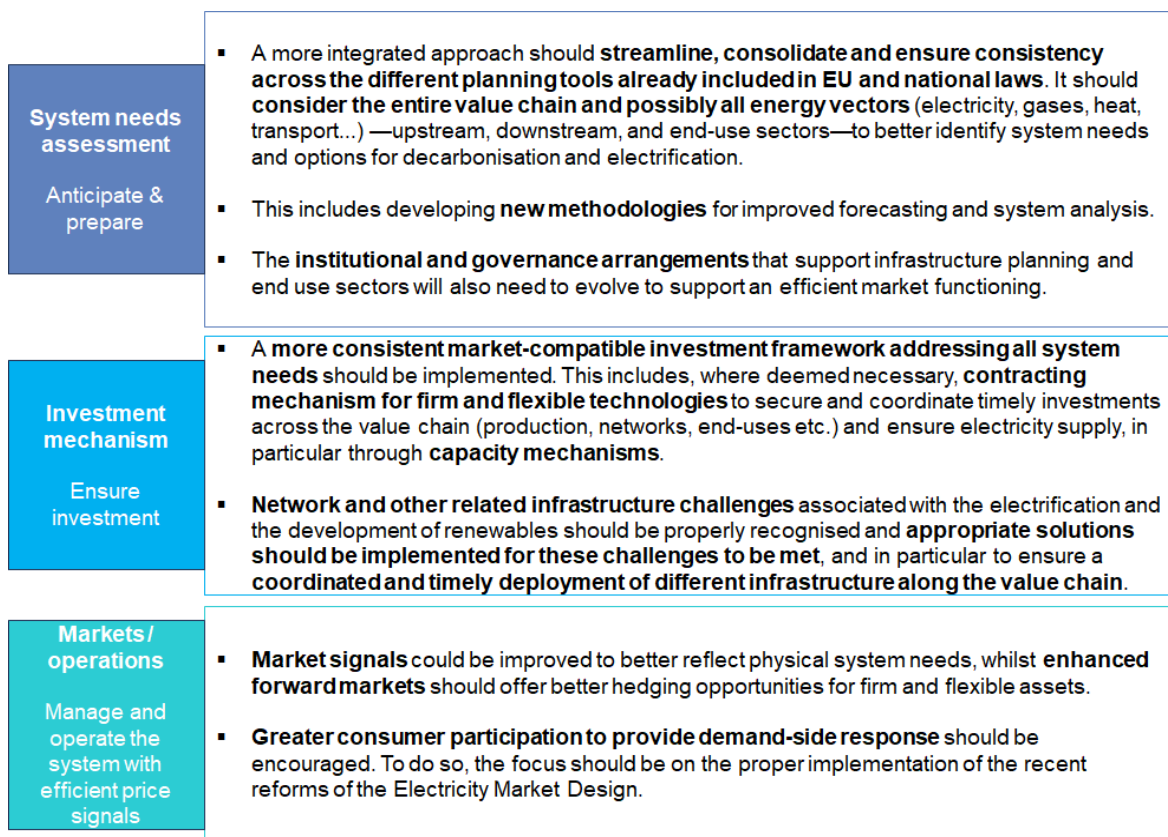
System needs assessment

Anticipate & prepare

- A more integrated approach should streamline, consolidate and ensure consistency across the different planning tools already included in EU and national laws. It should consider the entire value chain and possibly all energy vectors (electricity, gases, heat, transport...) —upstream, downstream, and end-use sectors—to better identify system needs and options for decarbonisation and electrification.

- This includes developing new methodologies for improved forecasting and system analysis.

- The institutional and governance arrangements that support infrastructure planning and end use sectors will also need to evolve to support an efficient market functioning.

Investment mechanism

Ensure investment

- A more consistent market-compatible investment framework addressing all system needs should be implemented. This includes, where deemed necessary, contracting mechanism for firm and flexible technologies to secure and coordinate timely investments across the value chain (production, networks, end-uses etc.) and ensure electricity supply, in particular through capacity mechanisms.

- Network and other related infrastructure challenges associated with the electrification and the development of renewables should be properly recognised and appropriate solutions should be implemented for these challenges to be met, and in particular to ensure a coordinated and timely deployment of different infrastructure along the value chain.

Markets / operations

Manage and operate the system with efficient price signals

- Market signals could be improved to better reflect physical system needs, whilst enhanced forward markets should offer better hedging opportunities for firm and flexible assets.

- Greater consumer participation to provide demand-side response should be encouraged. To do so, the focus should be on the proper implementation of the recent reforms of the Electricity Market Design.